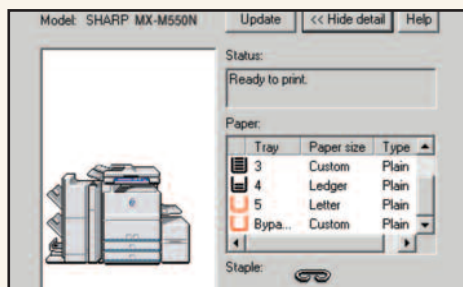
Model: SHARP MX-M550N

Update | << Hide detail | Help

Status:

Ready to print.

Paper:

| Tray | Paper size | Type |
|---|---|---|
| 3 | Custom | Plain |
| 4 | Ledger | Plain |
| 5 | Letter | Plain |
| Bypa... | Custom | Plain |

Staple: